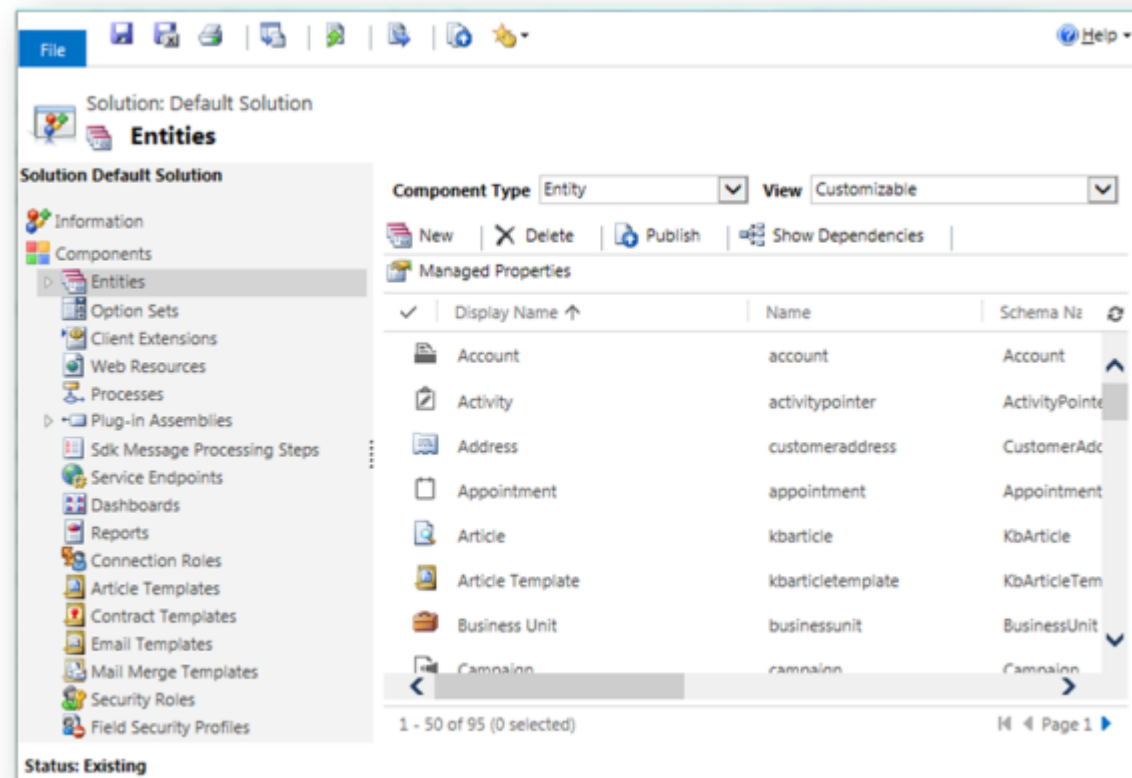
File

Help

Solution: Default Solution
Entities

Solution Default Solution

Information
Components
Entities
Option Sets
Client Extensions
Web Resources
Processes
Plug-in Assemblies
Sdk Message Processing Steps
Service Endpoints
Dashboards
Reports
Connection Roles
Article Templates
Contract Templates
Email Templates
Mail Merge Templates
Security Roles
Field Security Profiles

Component Type Entity
View Customizable

New | Delete | Publish | Show Dependencies
Managed Properties

| ✓ | Display Name ↑ | Name | Schema Na |
|---|---|---|---|
| | Account | account | Account |
| | Activity | activitypointer | ActivityPointe |
| | Address | customeraddress | CustomerAdc |
| | Appointment | appointment | Appointment |
| | Article | kbarticle | KbArticle |
| | Article Template | kbarticletemplate | KbArticleTem |
| | Business Unit | businessunit | BusinessUnit |
| | Campaign | campaign | Campaign |

1 - 50 of 95 (0 selected)
Page 1

Status: Existing